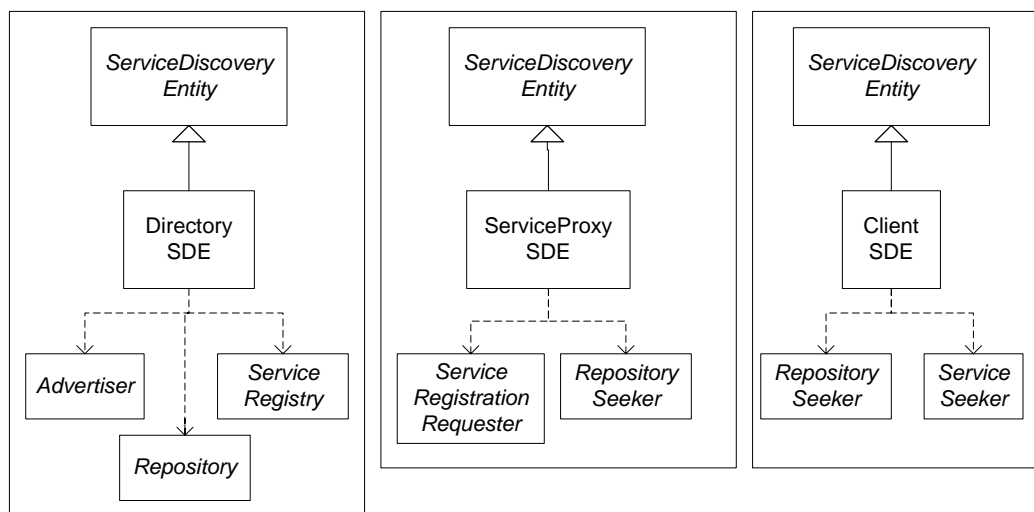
ServiceDiscovery Entity

Directory SDE

Advertiser

Service Registry

Repository

ServiceDiscovery Entity

ServiceProxy SDE

Service Registration Requester

Repository Seeker

ServiceDiscovery Entity

Client SDE

Repository Seeker

Service Seeker